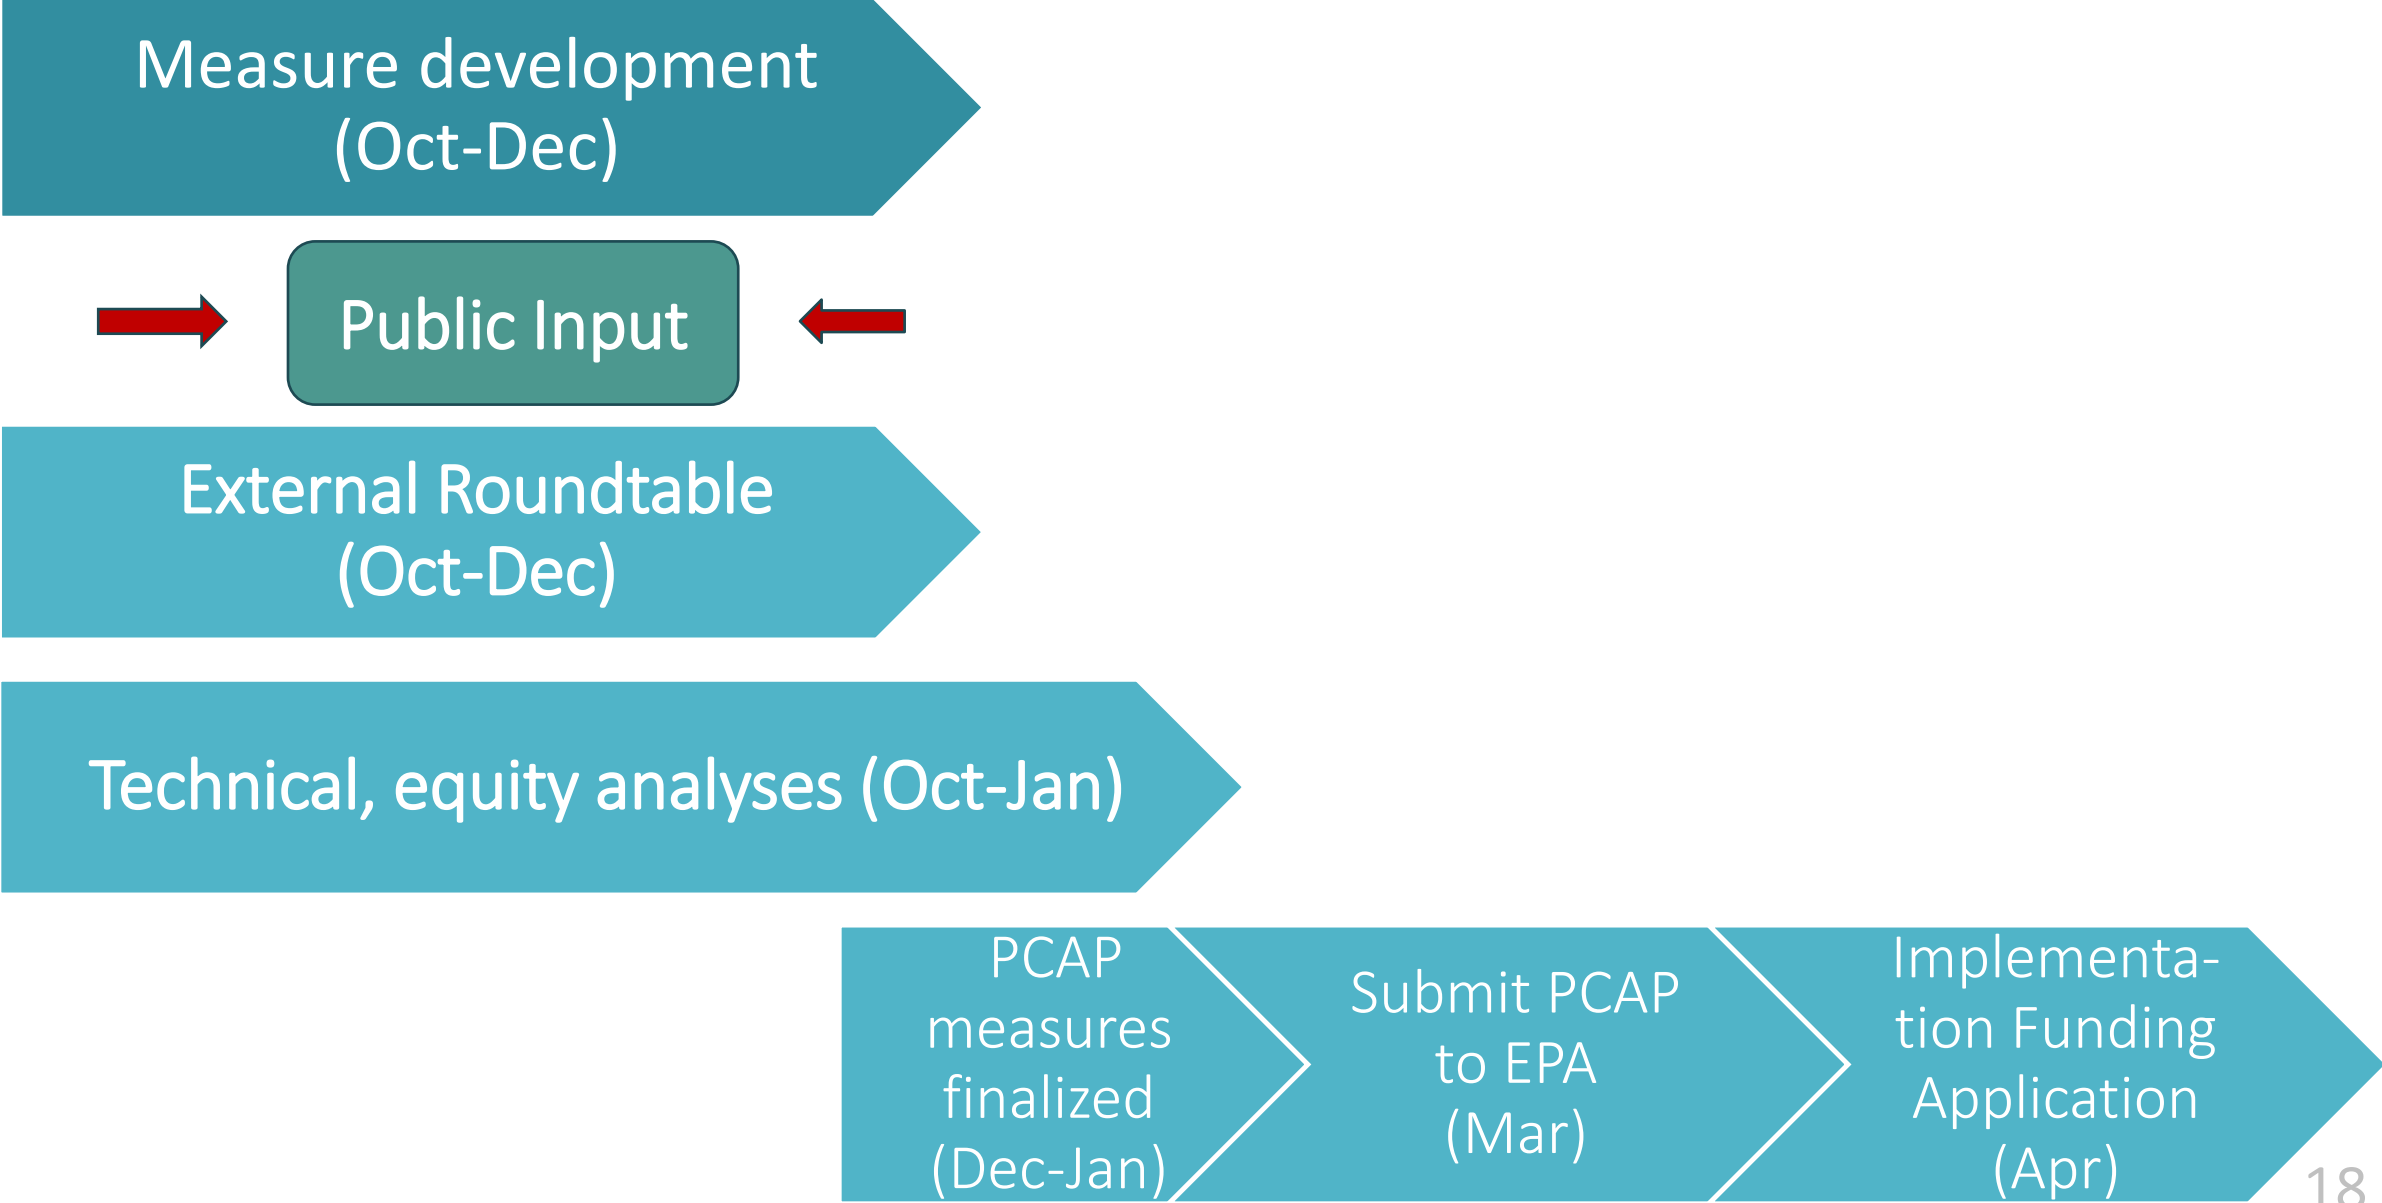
Measure development (Oct-Dec)

Public Input

External Roundtable (Oct-Dec)

Technical, equity analyses (Oct-Jan)

PCAP measures finalized (Dec-Jan)

Submit PCAP to EPA (Mar)

Implementation Funding Application (Apr)

18